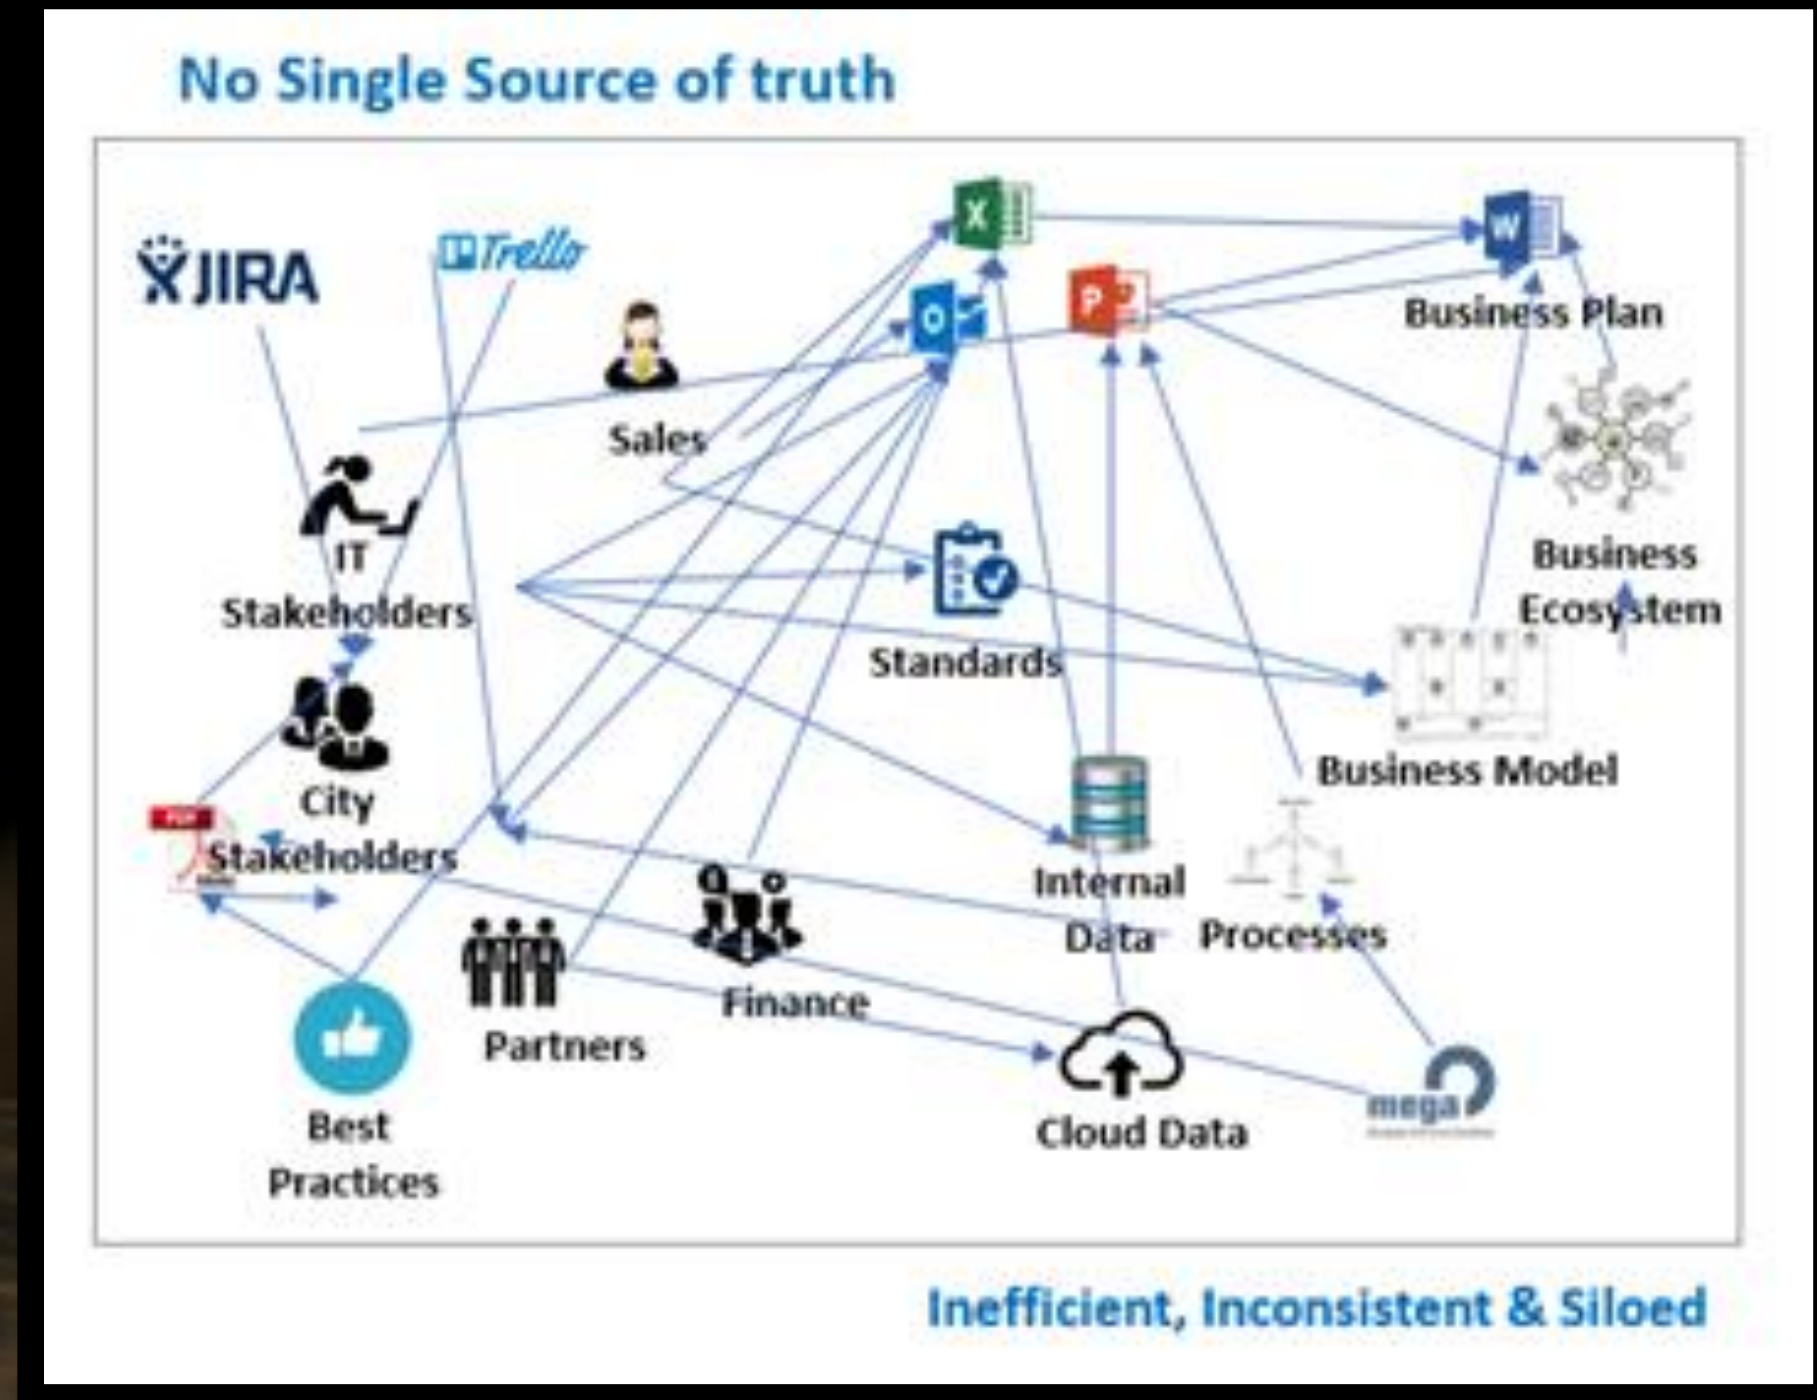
No Single Source of truth

JIRA

Trello

X

W

O

P

Business Plan

Sales

IT Stakeholders

Business Ecosystem

Standards

City Stakeholders

PDF

Business Model

Internal Data

Processes

Finance

Partners

Best Practices

Cloud Data

mega

Inefficient, Inconsistent & Siloed